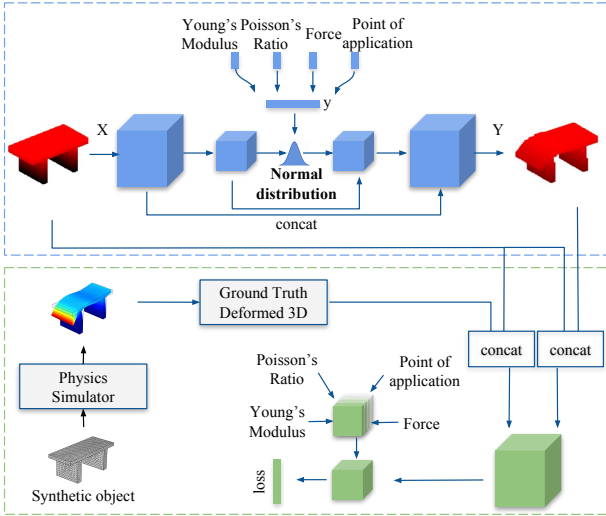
Young's Modulus

Poisson's Ratio

Force

Point of application

y

X

Y

Normal distribution

concat

Ground Truth Deformed 3D

concat

concat

Physics Simulator

Poisson's Ratio

Point of application

Young's Modulus

Force

loss

Synthetic object